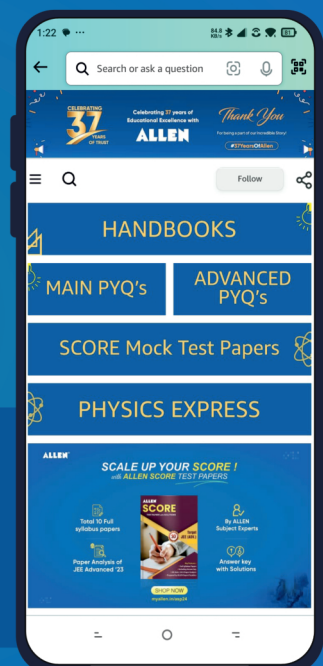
1:22

84.8 KB/S

81

Search or ask a question

CELEBRATING 37 YEARS OF TRUST

Celebrating 37 years of Educational Excellence with

ALLEN

Thank You

For being a part of our incredible Story!

#37YearsOfAllen

Follow

HANDBOOKS

MAIN PYQ's

ADVANCED PYQ's

SCORE Mock Test Papers

PHYSICS EXPRESS

ALLEN

SCALE UP YOUR SCORE !

with ALLEN SCORE TEST PAPERS

Total 10 Full syllabus papers

Paper Analysis of JEE Advanced '23

ALLEN SCORE

By ALLEN Subject Experts

Answer key with Solutions

SHOP NOW

myallen.in/sep24